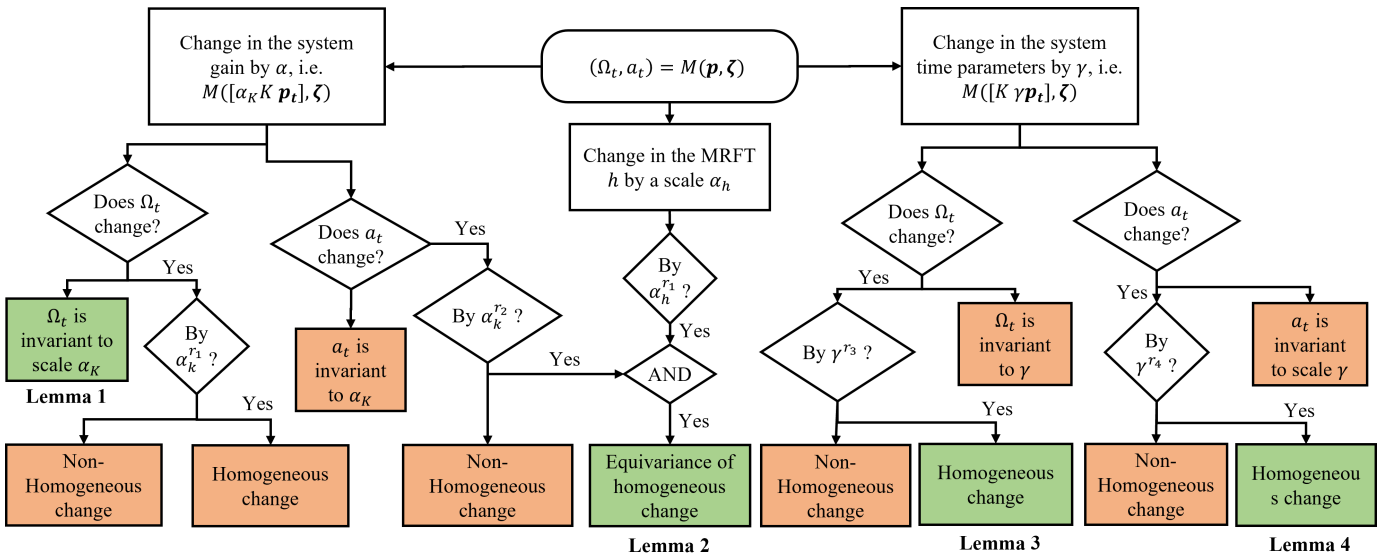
$(\Omega_t, a_t) = M(\boldsymbol{p}, \boldsymbol{\zeta})$

Change in the system gain by $\alpha$, i.e. $M([\alpha_K K\ \boldsymbol{p_t}], \boldsymbol{\zeta})$

Change in the MRFT $h$ by a scale $\alpha_h$

Change in the system time parameters by $\gamma$, i.e. $M([K\ \gamma\boldsymbol{p_t}], \boldsymbol{\zeta})$

Does $\Omega_t$ change?

Yes

$\Omega_t$ is invariant to scale $\alpha_K$

Lemma 1

By $\alpha_k^{r_1}$ ?

Yes

Non-Homogeneous change

Homogeneous change

Does $a_t$ change?

Yes

$a_t$ is invariant to $\alpha_K$

By $\alpha_k^{r_2}$ ?

Yes

Non-Homogeneous change

By $\alpha_h^{r_1}$ ?

Yes

AND

Yes

Equivariance of homogeneous change

Lemma 2

Does $\Omega_t$ change?

Yes

By $\gamma^{r_3}$ ?

$\Omega_t$ is invariant to $\gamma$

Yes

Non-Homogeneous change

Homogeneous change

Lemma 3

Does $a_t$ change?

Yes

By $\gamma^{r_4}$ ?

$a_t$ is invariant to scale $\gamma$

Yes

Non-Homogeneous change

Homogeneou s change

Lemma 4